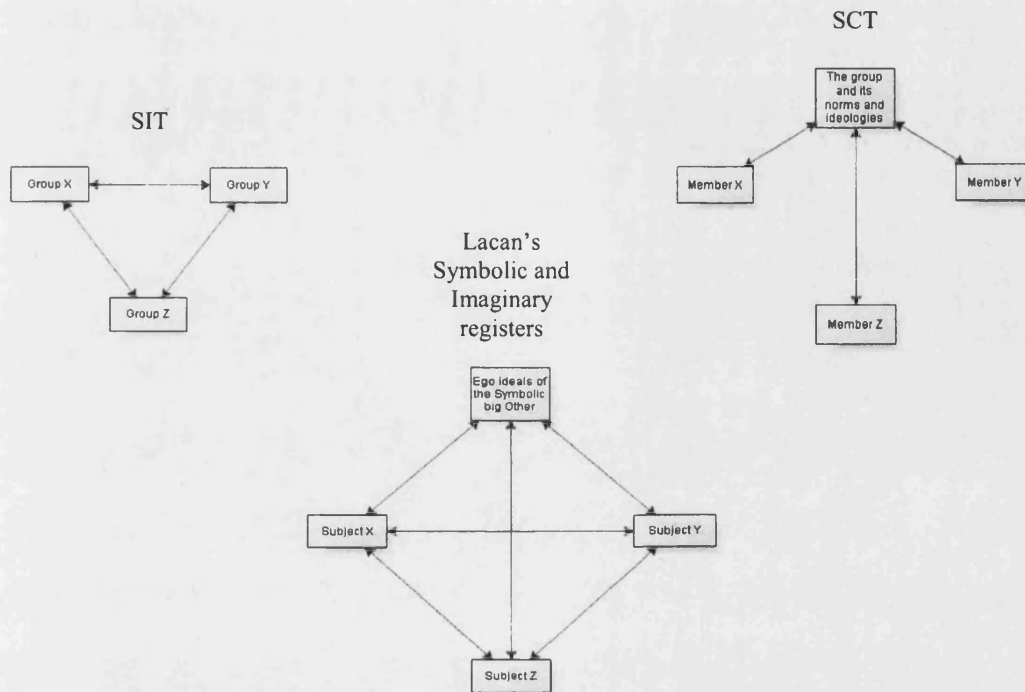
SCT

The group and its norms and ideologies

Member X

Member Y

Member Z

SIT

Group X

Group Y

Group Z

Lacan's Symbolic and Imaginary registers

Ego ideals of the Symbolic big Other

Subject X

Subject Y

Subject Z